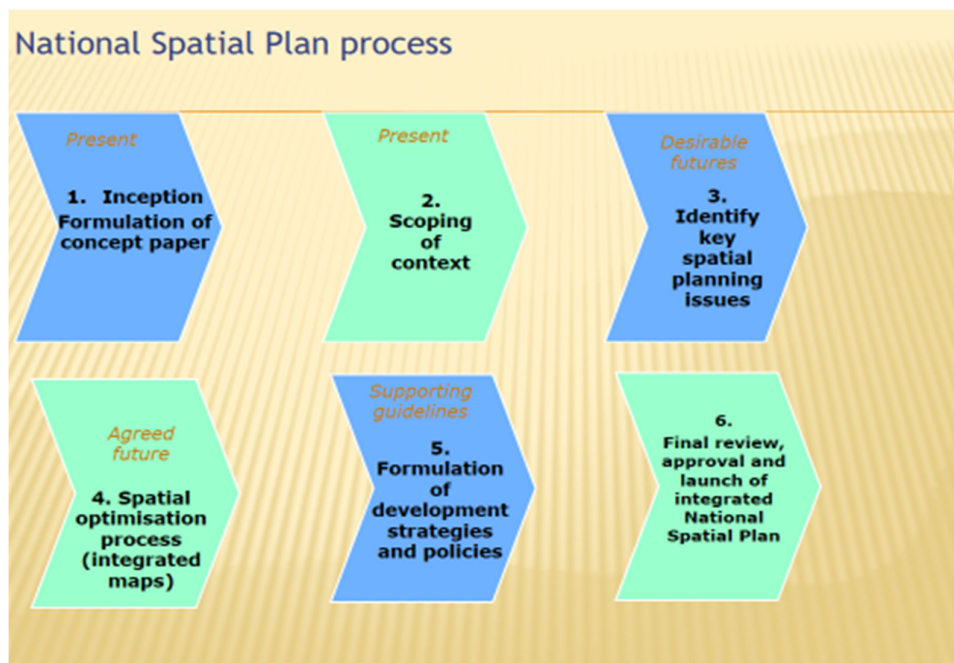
National Spatial Plan process

Present

1. Inception Formulation of concept paper

Present

2. Scoping of context

Desirable futures

3. Identify key spatial planning issues

Agreed future

4. Spatial optimisation process (integrated maps)

Supporting guidelines

5. Formulation of development strategies and policies

6. Final review, approval and launch of integrated National Spatial Plan